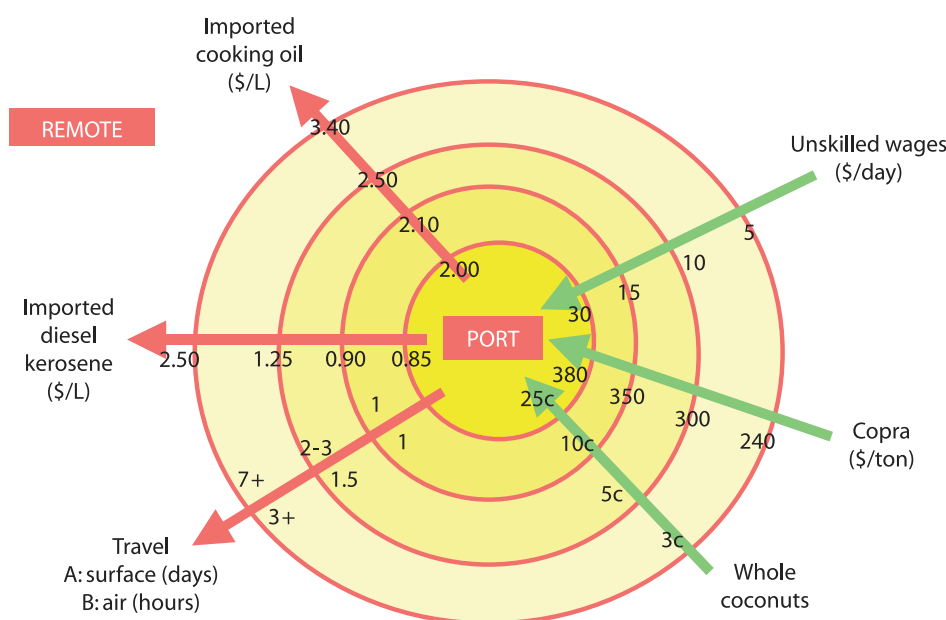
Imported cooking oil ($/L)

REMOTE

3.40
2.50
2.10
2.00

Unskilled wages ($/day)

5
10
15
30

Imported diesel kerosene ($/L)

2.50
1.25
0.90
0.85

PORT

380
350
300
240

Copra ($/ton)

25c
10c
5c
3c

Whole coconuts

1
1
2-3
1.5
7+
3+

Travel
A: surface (days)
B: air (hours)